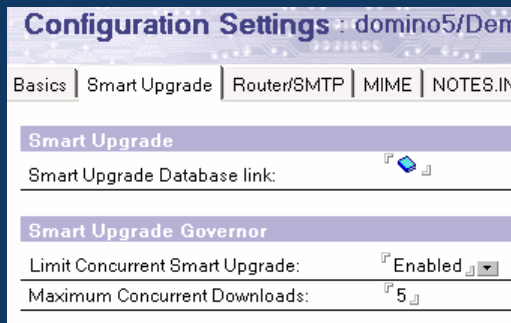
Configuration Settings : domino5/Dem

Basics | Smart Upgrade | Router/SMTP | MIME | NOTES.IN

Smart Upgrade

Smart Upgrade Database link:

Smart Upgrade Governor

Limit Concurrent Smart Upgrade: Enabled

Maximum Concurrent Downloads: 5